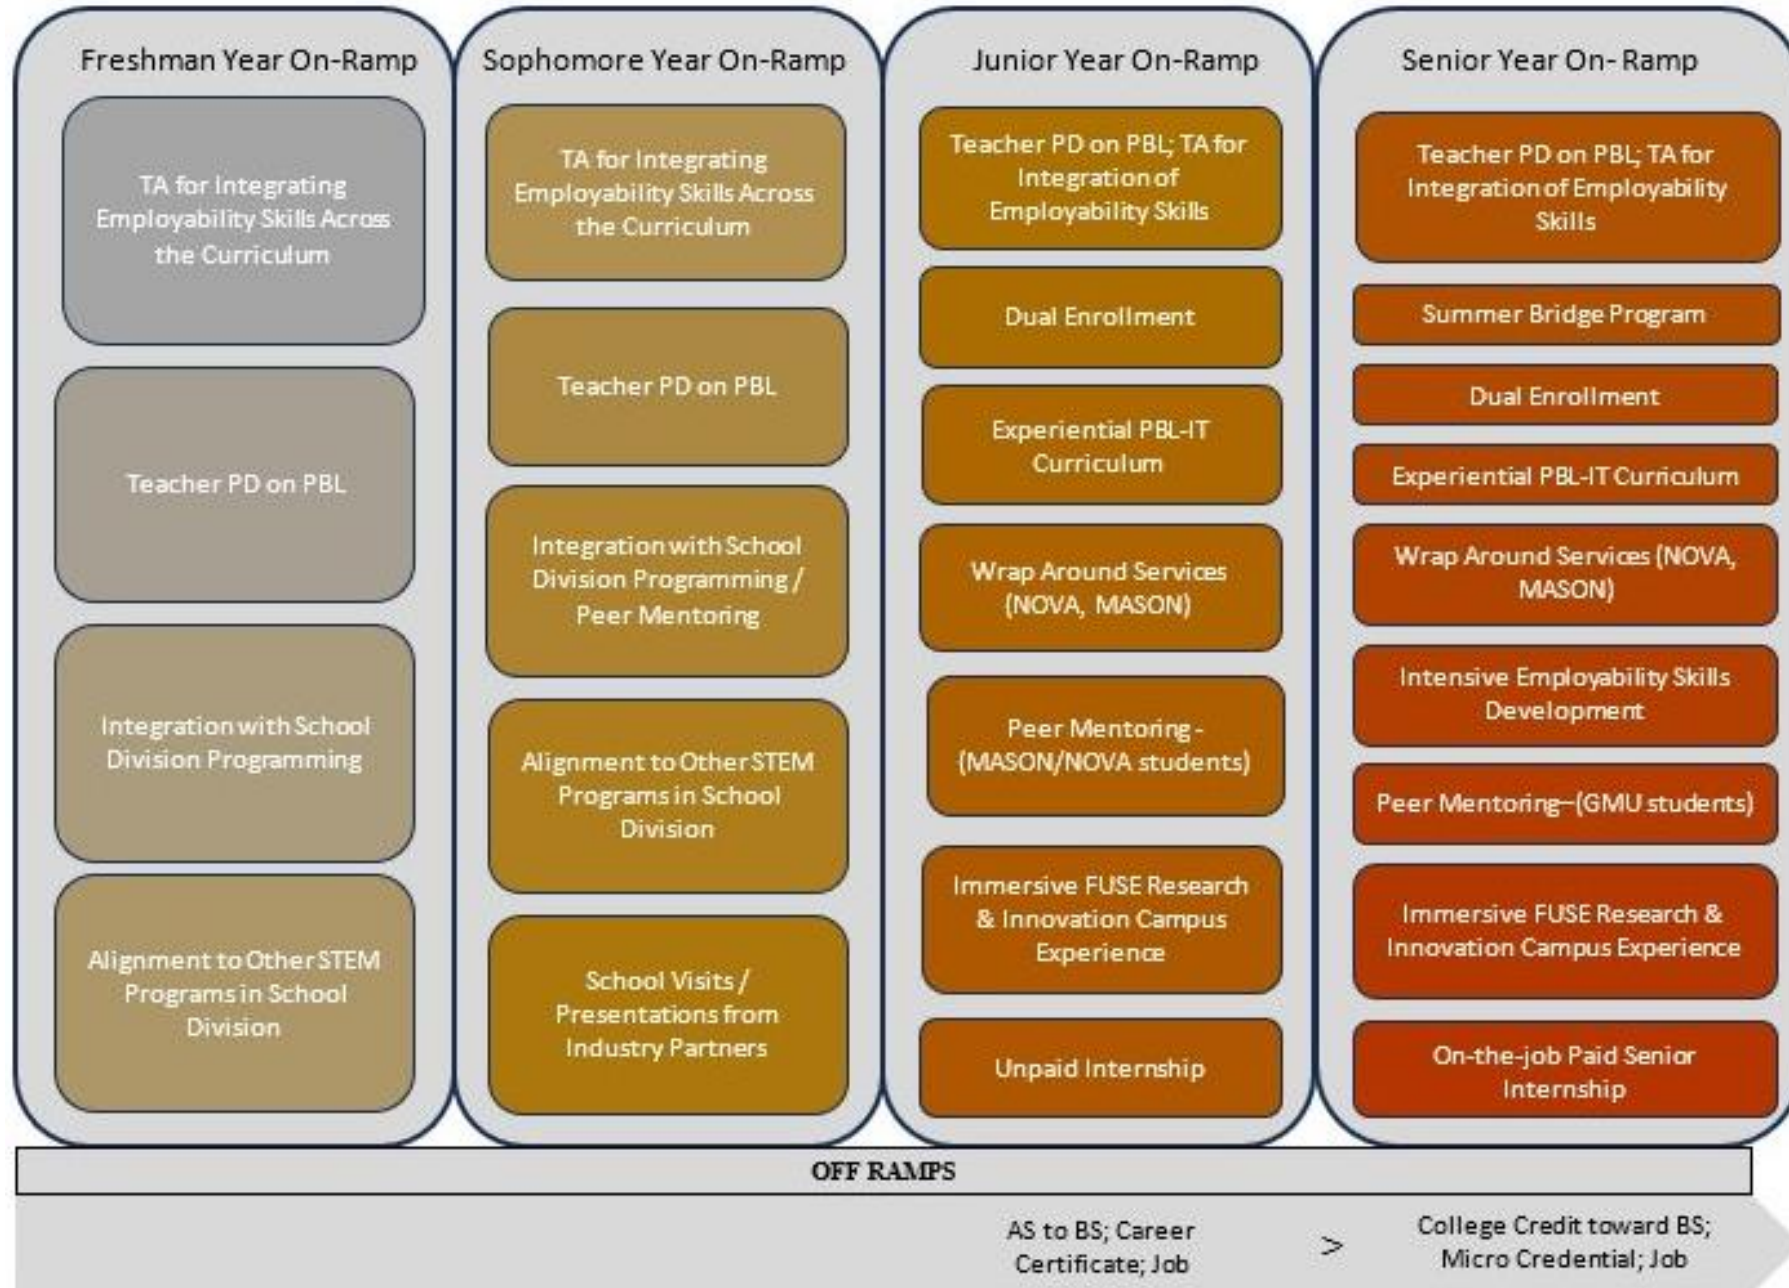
Freshman Year On-Ramp

TA for Integrating Employability Skills Across the Curriculum

Teacher PD on PBL

Integration with School Division Programming

Alignment to Other STEM Programs in School Division

Sophomore Year On-Ramp

TA for Integrating Employability Skills Across the Curriculum

Teacher PD on PBL

Integration with School Division Programming / Peer Mentoring

Alignment to Other STEM Programs in School Division

School Visits / Presentations from Industry Partners

Junior Year On-Ramp

Teacher PD on PBL; TA for Integration of Employability Skills

Dual Enrollment

Experiential PBL-IT Curriculum

Wrap Around Services (NOVA, MASON)

Peer Mentoring - (MASON/NOVA students)

Immersive FUSE Research & Innovation Campus Experience

Unpaid Internship

Senior Year On- Ramp

Teacher PD on PBL; TA for Integration of Employability Skills

Summer Bridge Program

Dual Enrollment

Experiential PBL-IT Curriculum

Wrap Around Services (NOVA, MASON)

Intensive Employability Skills Development

Peer Mentoring–(GMU students)

Immersive FUSE Research & Innovation Campus Experience

On-the-job Paid Senior Internship

OFF RAMPS

AS to BS; Career Certificate; Job

>

College Credit toward BS; Micro Credential; Job